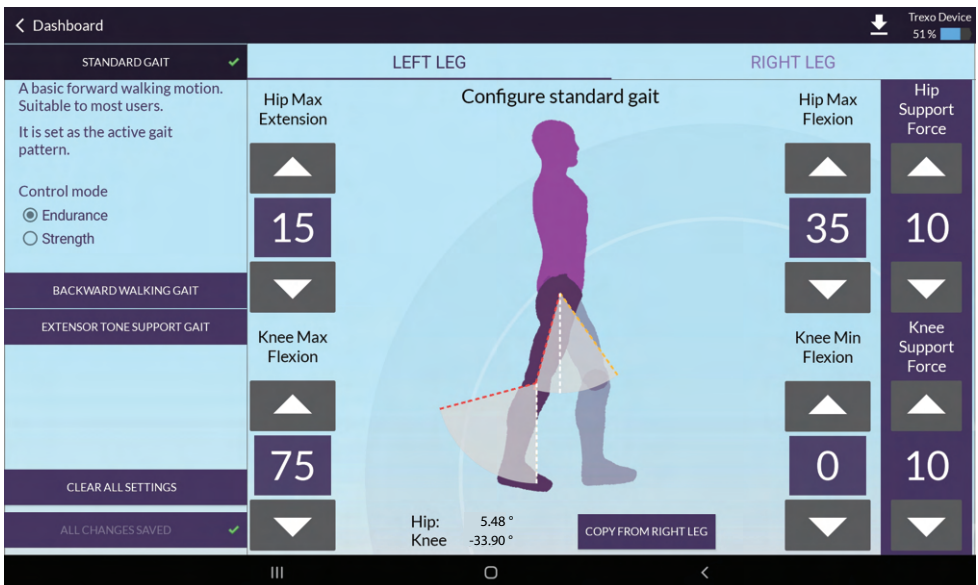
< Dashboard

Trexo Device
51%

STANDARD GAIT ✓

A basic forward walking motion. Suitable to most users.

It is set as the active gait pattern.

Control mode
Endurance
Strength

BACKWARD WALKING GAIT

EXTENSOR TONE SUPPORT GAIT

CLEAR ALL SETTINGS

ALL CHANGES SAVED ✓

LEFT LEG

RIGHT LEG

Configure standard gait

Hip Max Extension

15

Knee Max Flexion

75

Hip Max Flexion

35

Knee Min Flexion

0

Hip Support Force

10

Knee Support Force

10

Hip: 5.48 °
Knee -33.90 °

COPY FROM RIGHT LEG